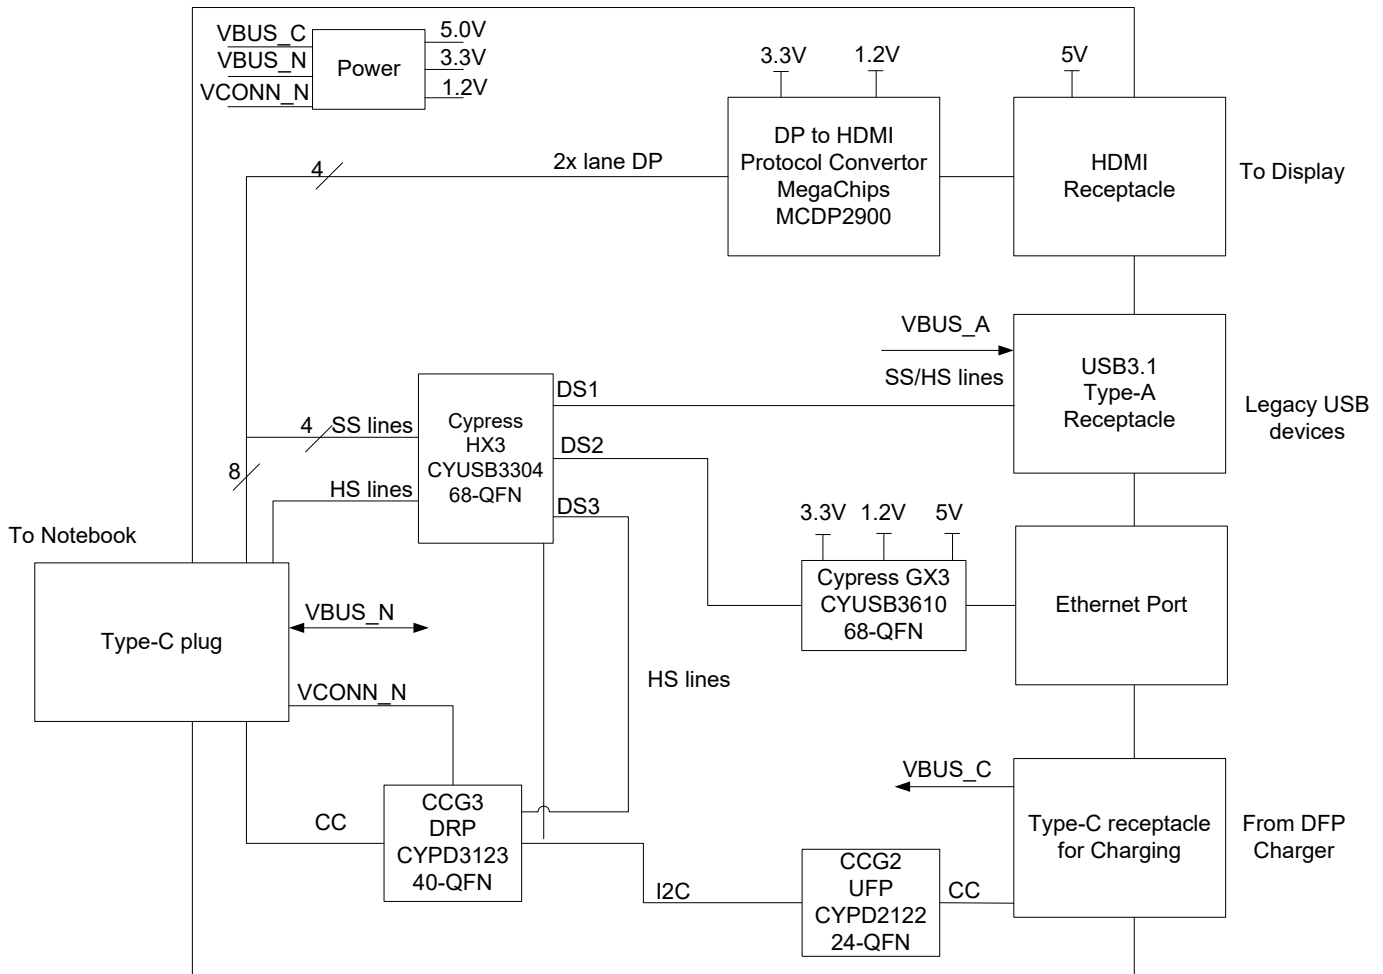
VBUS_C
VBUS_N
VCONN_N
Power
5.0V
3.3V
1.2V

3.3V 1.2V 5V

2x lane DP
4

DP to HDMI Protocol Convertor MegaChips MCDP2900

HDMI Receptacle

To Display

VBUS_A
SS/HS lines

USB3.1 Type-A Receptacle

Legacy USB devices

Cypress HX3 CYUSB3304 68-QFN

DS1
DS2
DS3

4 SS lines
8
HS lines

To Notebook

3.3V 1.2V 5V

Cypress GX3 CYUSB3610 68-QFN

Ethernet Port

Type-C plug

VBUS_N

HS lines

VCONN_N

VBUS_C

CC

CCG3 DRP CYPD3123 40-QFN

I2C

CCG2 UFP CYPD2122 24-QFN

CC

Type-C receptacle for Charging

From DFP Charger